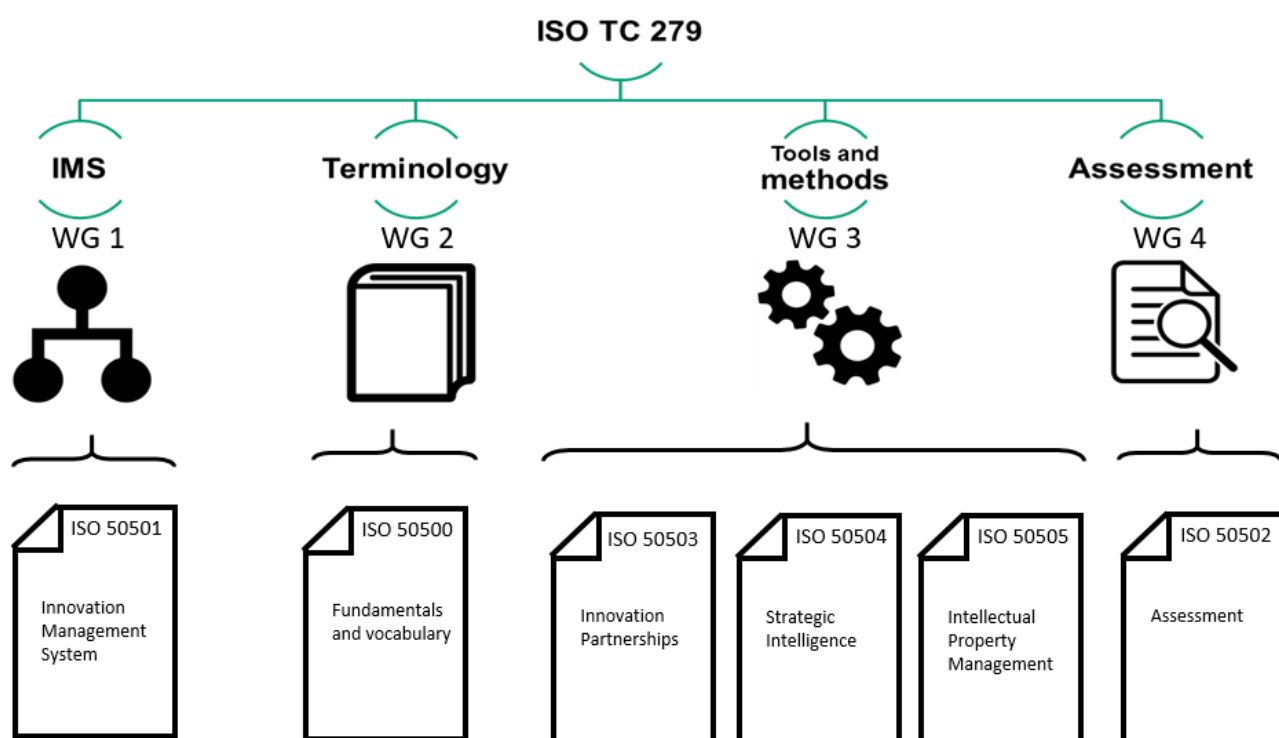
ISO TC 279

IMS
WG 1

Terminology
WG 2

Tools and methods
WG 3

Assessment
WG 4

ISO 50501
Innovation Management System

ISO 50500
Fundamentals and vocabulary

ISO 50503
Innovation Partnerships

ISO 50504
Strategic Intelligence

ISO 50505
Intellectual Property Management

ISO 50502
Assessment